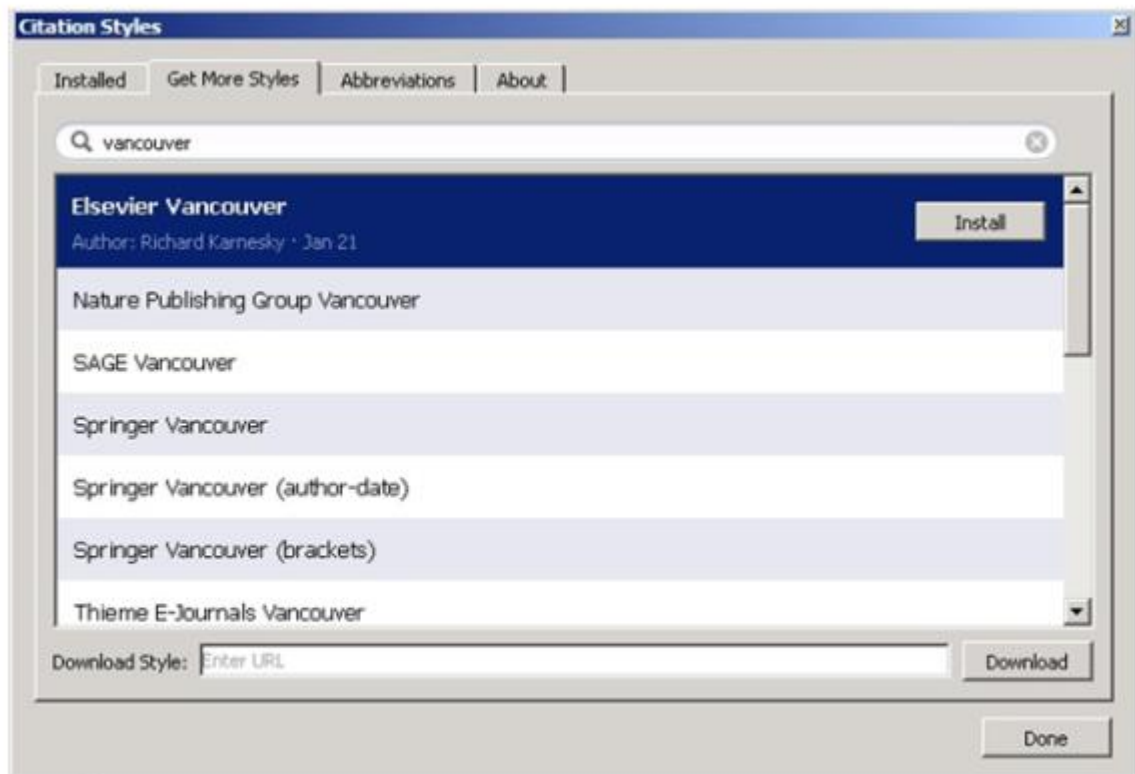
Citation Styles

Installed | Get More Styles | Abbreviations | About

vancouver

Elsevier Vancouver
Author: Richard Karnesky · Jan 21
Install

Nature Publishing Group Vancouver

SAGE Vancouver

Springer Vancouver

Springer Vancouver (author-date)

Springer Vancouver (brackets)

Thieme E-Journals Vancouver

Download Style: Enter URL
Download

Done